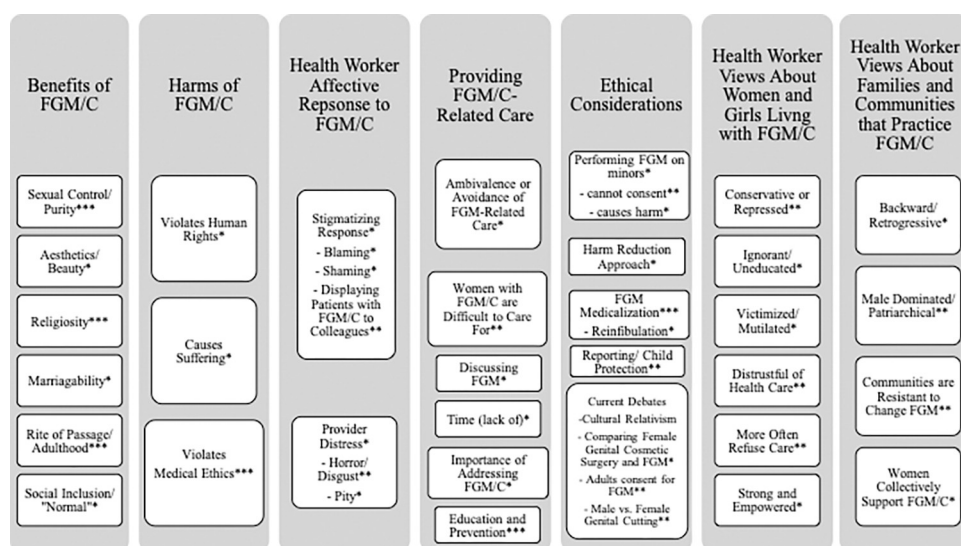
Benefits of FGM/C

Sexual Control/ Purity***

Aesthetics/ Beauty*

Religiosity***

Marriagability*

Rite of Passage/ Adulthood***

Social Inclusion/ "Normal"*

Harms of FGM/C

Violates Human Rights*

Causes Suffering*

Violates Medical Ethics***

Health Worker Affective Repsonse to FGM/C

Stigmatizing Response*
- Blaming*
- Shaming*
- Displaying Patients with FGM/C to Colleagues**

Provider Distress*
- Horror/ Disgust**
- Pity*

Providing FGM/C-Related Care

Ambivalence or Avoidance of FGM-Related Care*

Women with FGM/C are Difficult to Care For**

Discussing FGM*

Time (lack of)*

Importance of Addressing FGM/C*

Education and Prevention***

Ethical Considerations

Performing FGM on minors*
- cannot consent**
- causes harm*

Harm Reduction Approach*

FGM Medicalization***
- Reinfibulation*

Reporting/ Child Protection**

Current Debates
-Cultural Relativism
- Comparing Female Genital Cosmetic Surgery and FGM*
- Adults consent for FGM**
- Male vs. Female Genital Cutting**

Health Worker Views About Women and Girls Livng with FGM/C

Conservative or Repressed**

Ignorant/ Uneducated*

Victimized/ Mutilated*

Distrustful of Health Care**

More Often Refuse Care**

Strong and Empowered*

Health Worker Views About Families and Communities that Practice FGM/C

Backward/ Retrogressive*

Male Dominated/ Patriarchical**

Communities are Resistant to Change FGM**

Women Collectively Support FGM/C*